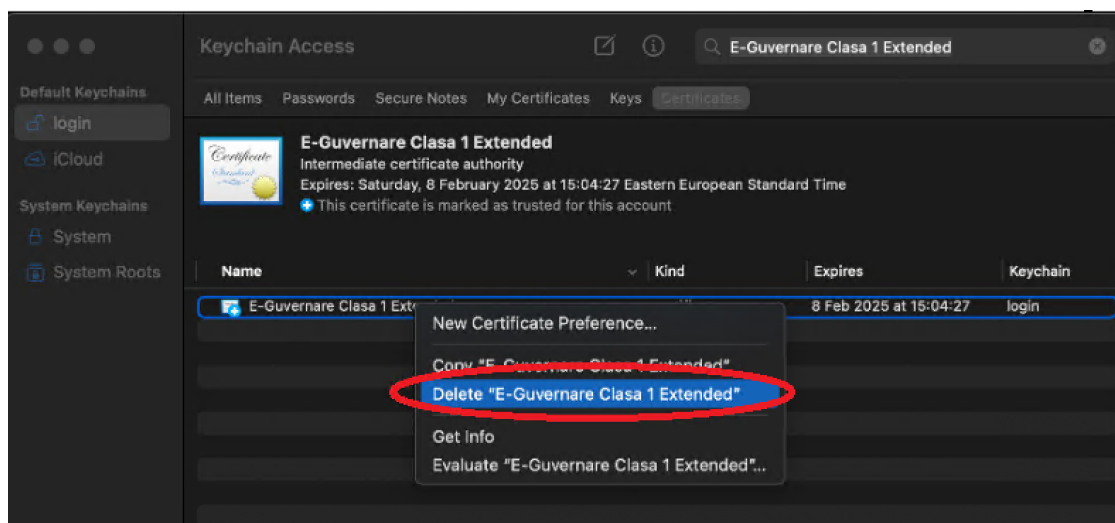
Keychain Access

E-Guvernare Clasa 1 Extended

Default Keychains
login
iCloud
System Keychains
System
System Roots

All Items Passwords Secure Notes My Certificates Keys Certificates

Certificate Standard

E-Guvernare Clasa 1 Extended
Intermediate certificate authority
Expires: Saturday, 8 February 2025 at 15:04:27 Eastern European Standard Time
This certificate is marked as trusted for this account

| Name | Kind | Expires | Keychain |
|---|---|---|---|
| E-Guvernare Clasa 1 Ext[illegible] | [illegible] | 8 Feb 2025 at 15:04:27 | login |

New Certificate Preference...
Copy "E-Guvernare Clasa 1 Extended"
Delete "E-Guvernare Clasa 1 Extended"
Get Info
Evaluate "E-Guvernare Clasa 1 Extended"...